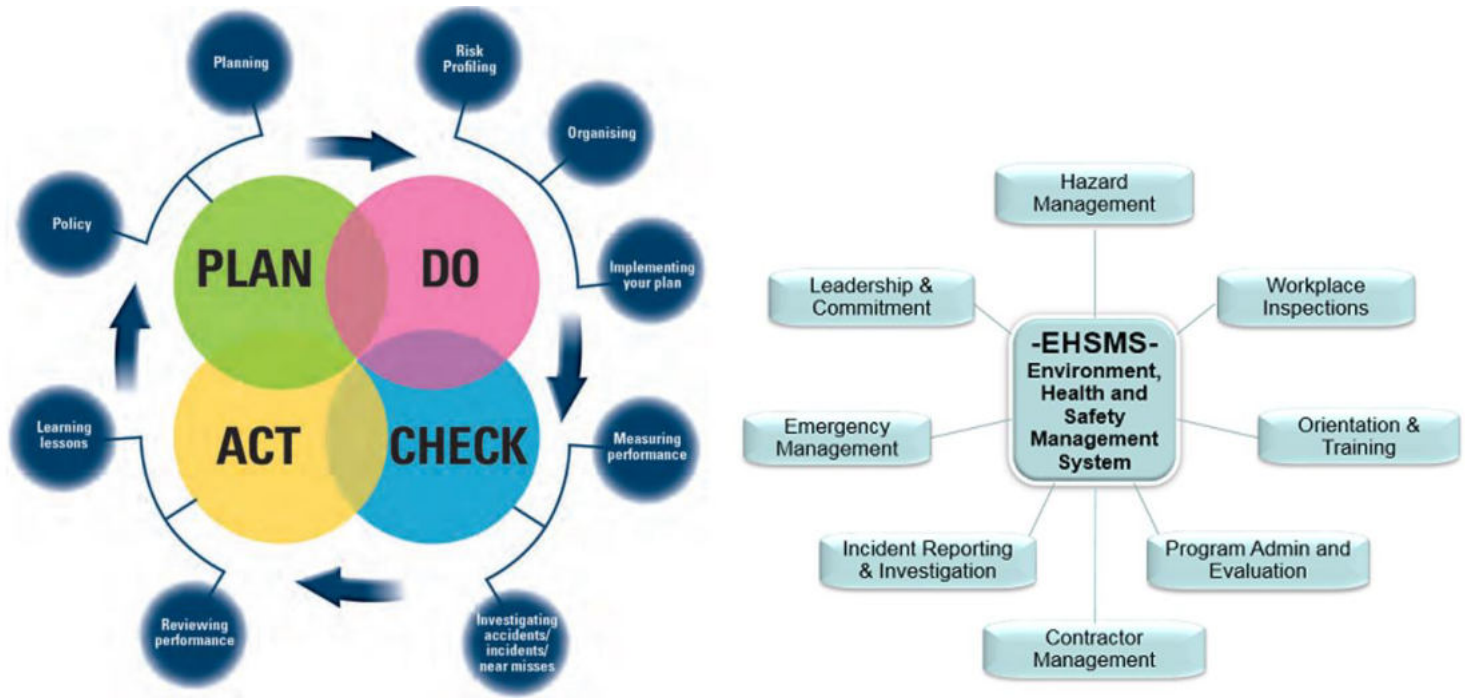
Planning

Risk Profiling

Organising

Policy

PLAN

DO

Implementing your plan

ACT

CHECK

Learning lessons

Measuring performance

Reviewing performance

Investigating accidents/ incidents/ near misses

Hazard Management

Leadership & Commitment

Workplace Inspections

-EHSMS- Environment, Health and Safety Management System

Emergency Management

Orientation & Training

Incident Reporting & Investigation

Program Admin and Evaluation

Contractor Management